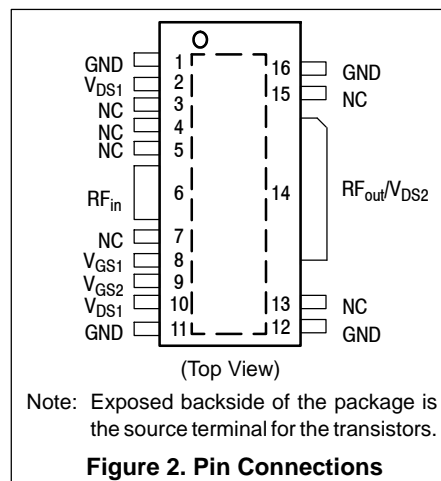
GND 1
$V_{DS1}$ 2
NC 3
NC 4
NC 5
$RF_{in}$ 6
NC 7
$V_{GS1}$ 8
$V_{GS2}$ 9
$V_{DS1}$ 10
GND 11

16 GND
15 NC
14 $RF_{out}/V_{DS2}$
13 NC
12 GND

(Top View)

Note: Exposed backside of the package is the source terminal for the transistors.

Figure 2. Pin Connections